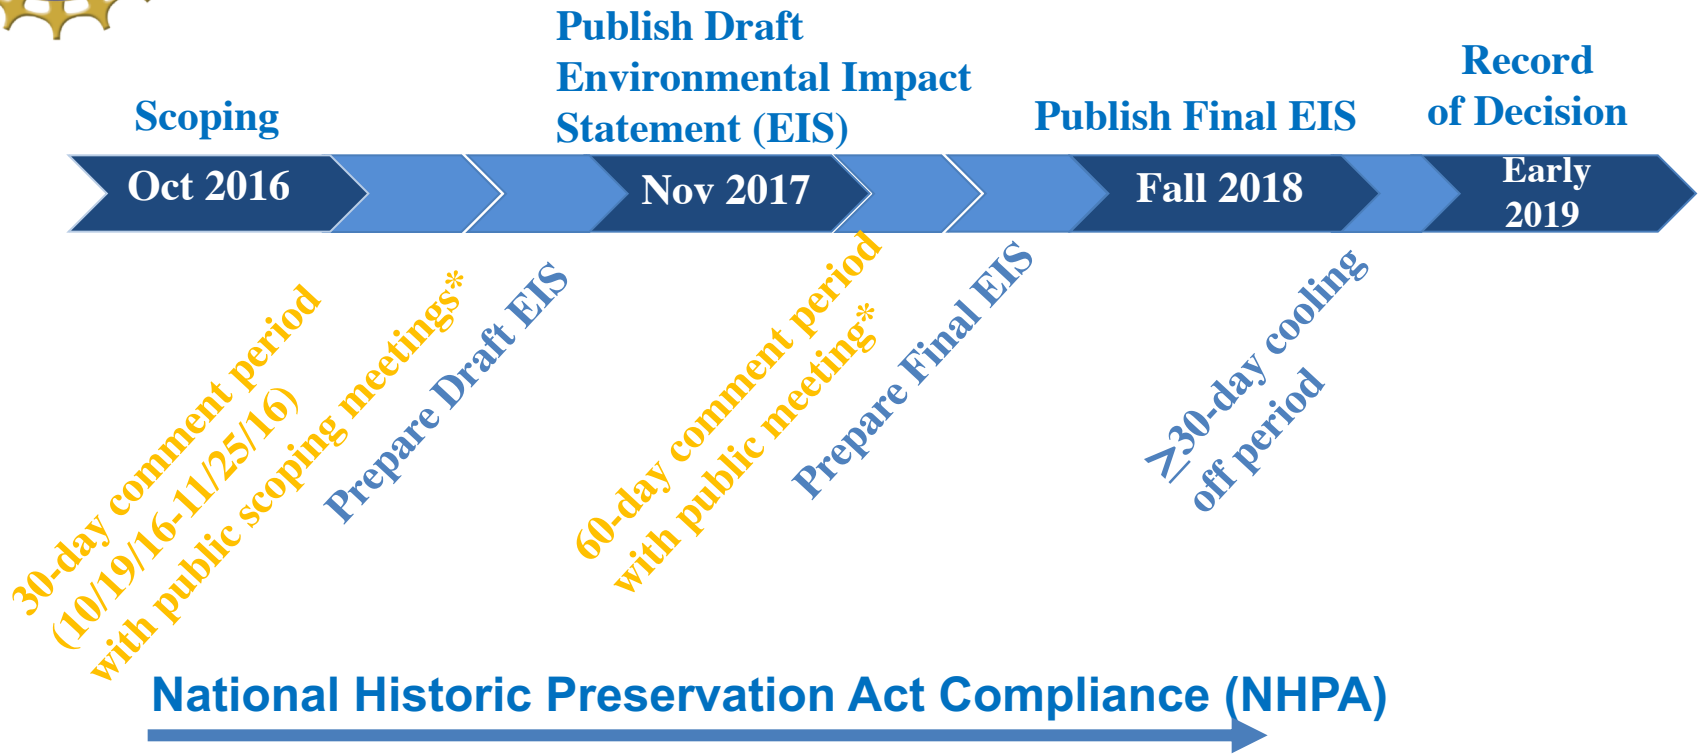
Scoping

Publish Draft Environmental Impact Statement (EIS)

Publish Final EIS

Record of Decision

Oct 2016

Nov 2017

Fall 2018

Early 2019

30-day comment period (10/19/16-11/25/16) with public scoping meetings*

Prepare Draft EIS

60-day comment period with public meeting*

Prepare Final EIS

≥30-day cooling off period

National Historic Preservation Act Compliance (NHPA)